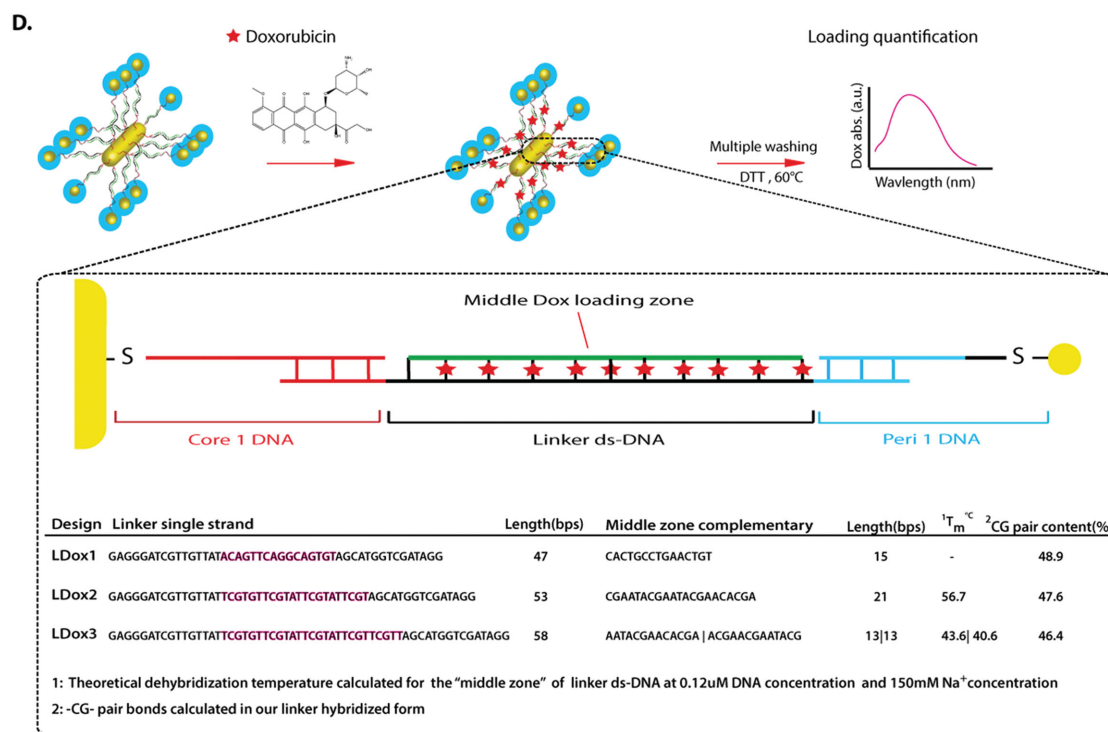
D.

Doxorubicin

Loading quantification

Multiple washing

DTT , 60°C

Dox abs. (a.u.)

Wavlength (nm)

Middle Dox loading zone

S

S

Core 1 DNA

Linker ds-DNA

Peri 1 DNA

| Design | Linker single strand | Length(bps) | Middle zone complementary | Length(bps) | $^1T_m$ $^{°C}$ | $^2$CG pair content(% |
|---|---|---|---|---|---|---|
| LDox1 | GAGGGATCGTTGTTATACAGTTCAGGCAGTGTAGCATGGTCGATAGG | 47 | CACTGCCTGAACTGT | 15 | - | 48.9 |
| LDox2 | GAGGGATCGTTGTTATTCGTGTTCGTATTCGTATTCGTAGCATGGTCGATAGG | 53 | CGAATACGAATACGAACACGA | 21 | 56.7 | 47.6 |
| LDox3 | GAGGGATCGTTGTTATTCGTGTTCGTATTCGTATTCGTTCGTTAGCATGGTCGATAGG | 58 | AATACGAACACGA \| ACGAACGAATACG | 13\|13 | 43.6\| 40.6 | 46.4 |

1: Theoretical dehybridization temperature calculated for the "middle zone" of linker ds-DNA at 0.12uM DNA concentration and 150mM Na$^+$concentration

2: -CG- pair bonds calculated in our linker hybridized form